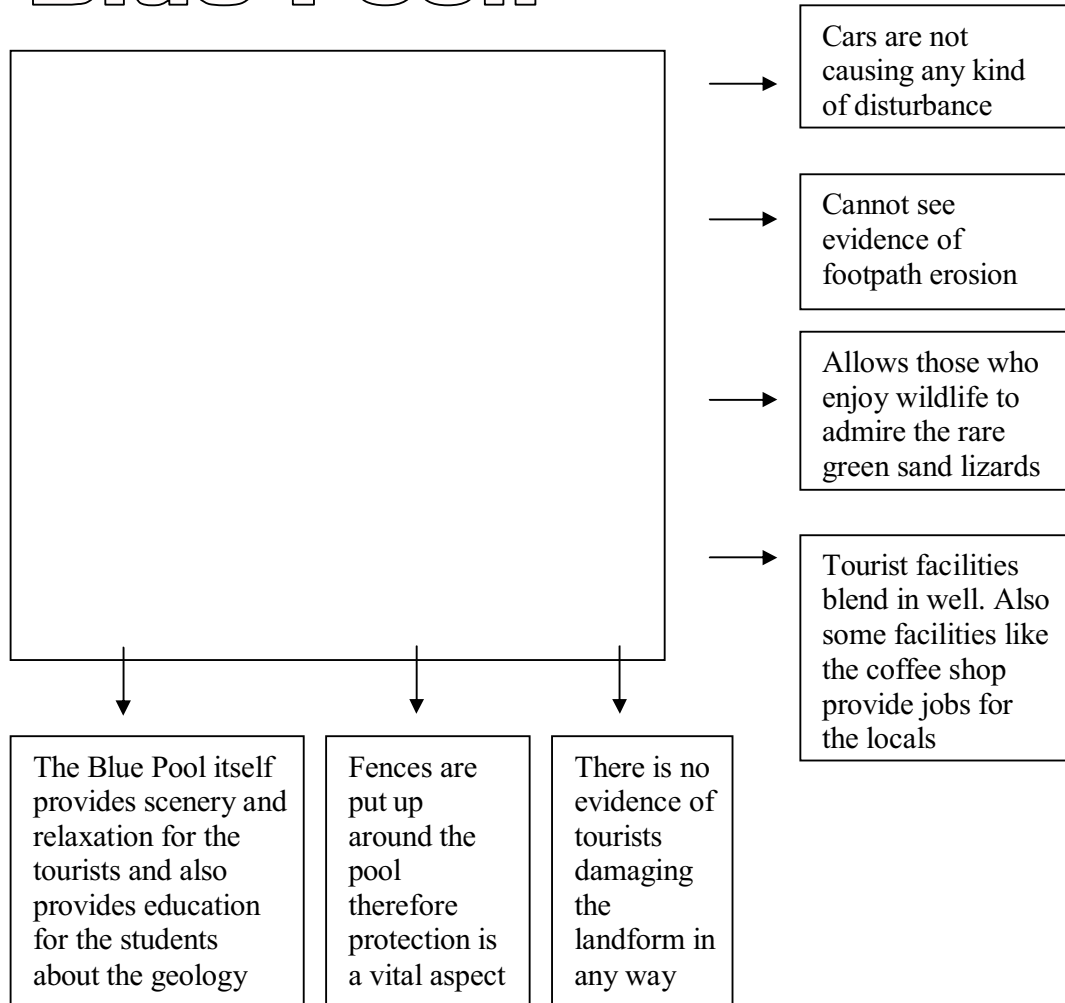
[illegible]

Cars are not causing any kind of disturbance

Cannot see evidence of footpath erosion

Allows those who enjoy wildlife to admire the rare green sand lizards

Tourist facilities blend in well. Also some facilities like the coffee shop provide jobs for the locals

The Blue Pool itself provides scenery and relaxation for the tourists and also provides education for the students about the geology

Fences are put up around the pool therefore protection is a vital aspect

There is no evidence of tourists damaging the landform in any way